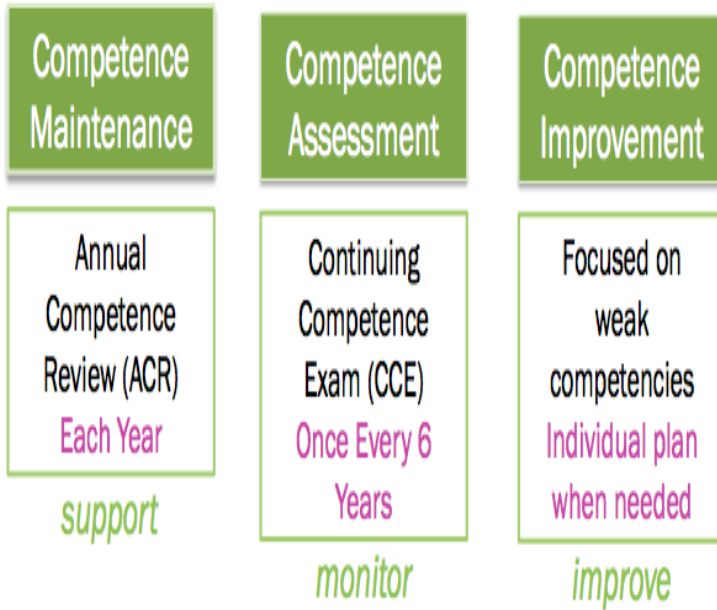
Competence Maintenance

Annual Competence Review (ACR)
Each Year

support

Competence Assessment

Continuing Competence Exam (CCE)
Once Every 6 Years

monitor

Competence Improvement

Focused on weak competencies
Individual plan when needed

improve